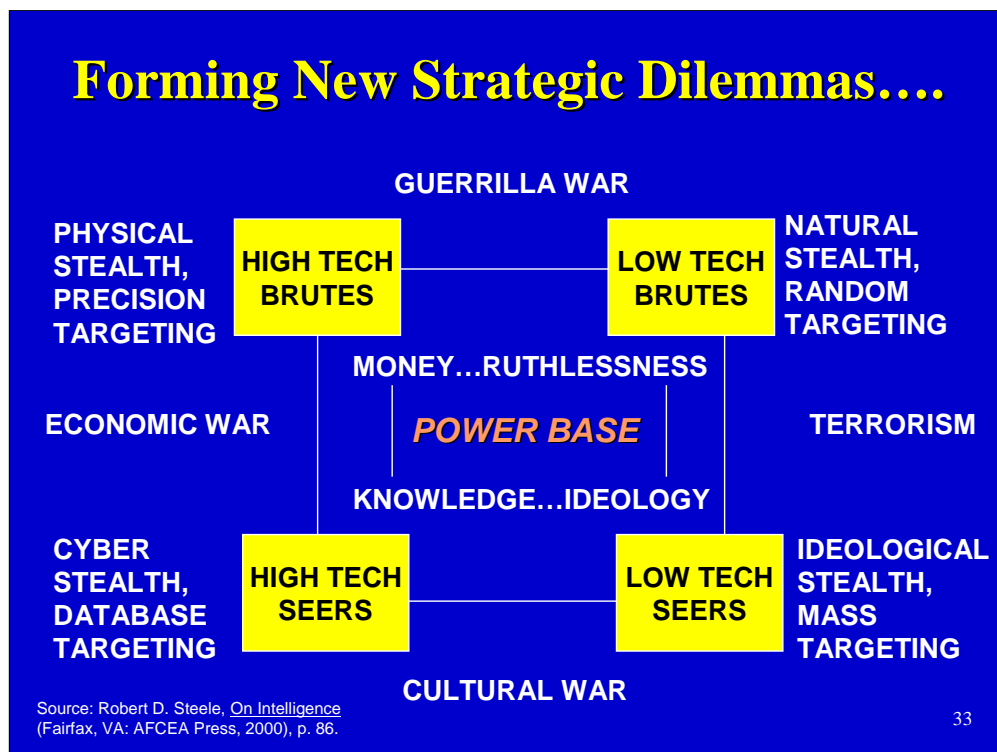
Forming New Strategic Dilemmas….

GUERRILLA WAR

PHYSICAL STEALTH, PRECISION TARGETING

HIGH TECH BRUTES

LOW TECH BRUTES

NATURAL STEALTH, RANDOM TARGETING

MONEY…RUTHLESSNESS

ECONOMIC WAR

POWER BASE

TERRORISM

KNOWLEDGE…IDEOLOGY

CYBER STEALTH, DATABASE TARGETING

HIGH TECH SEERS

LOW TECH SEERS

IDEOLOGICAL STEALTH, MASS TARGETING

CULTURAL WAR

Source: Robert D. Steele, On Intelligence (Fairfax, VA: AFCEA Press, 2000), p. 86.

33